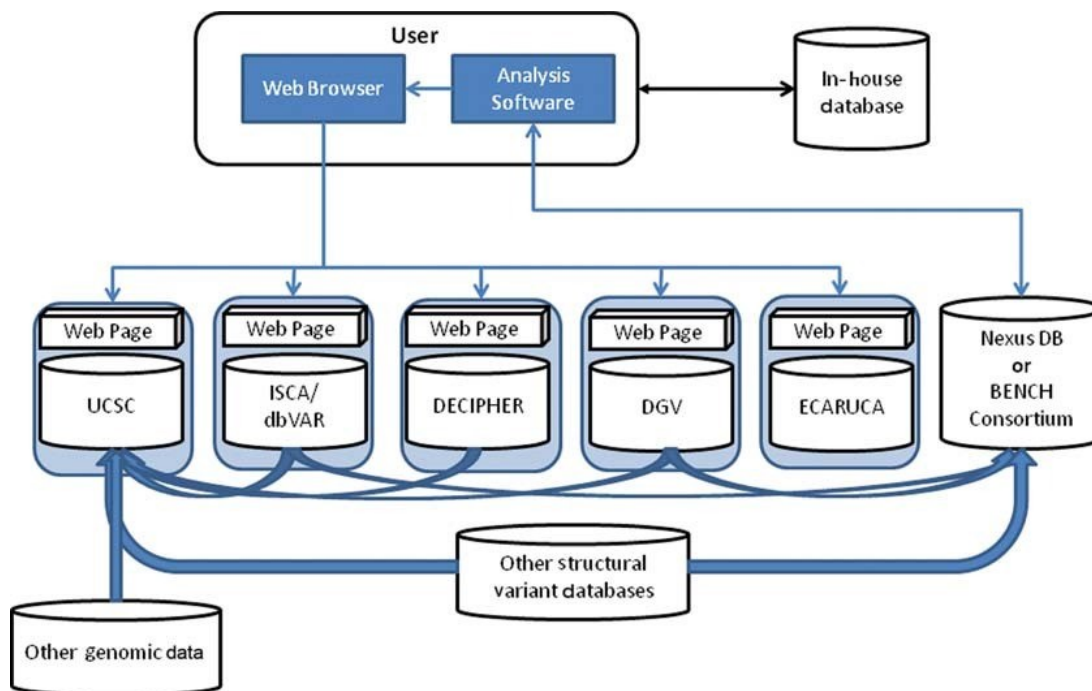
User

Web Browser

Analysis Software

In-house database

Web Page

UCSC

Web Page

ISCA/ dbVAR

Web Page

DECIPHER

Web Page

DGV

Web Page

ECARUCA

Nexus DB or BENCH Consortium

Other structural variant databases

Other genomic data